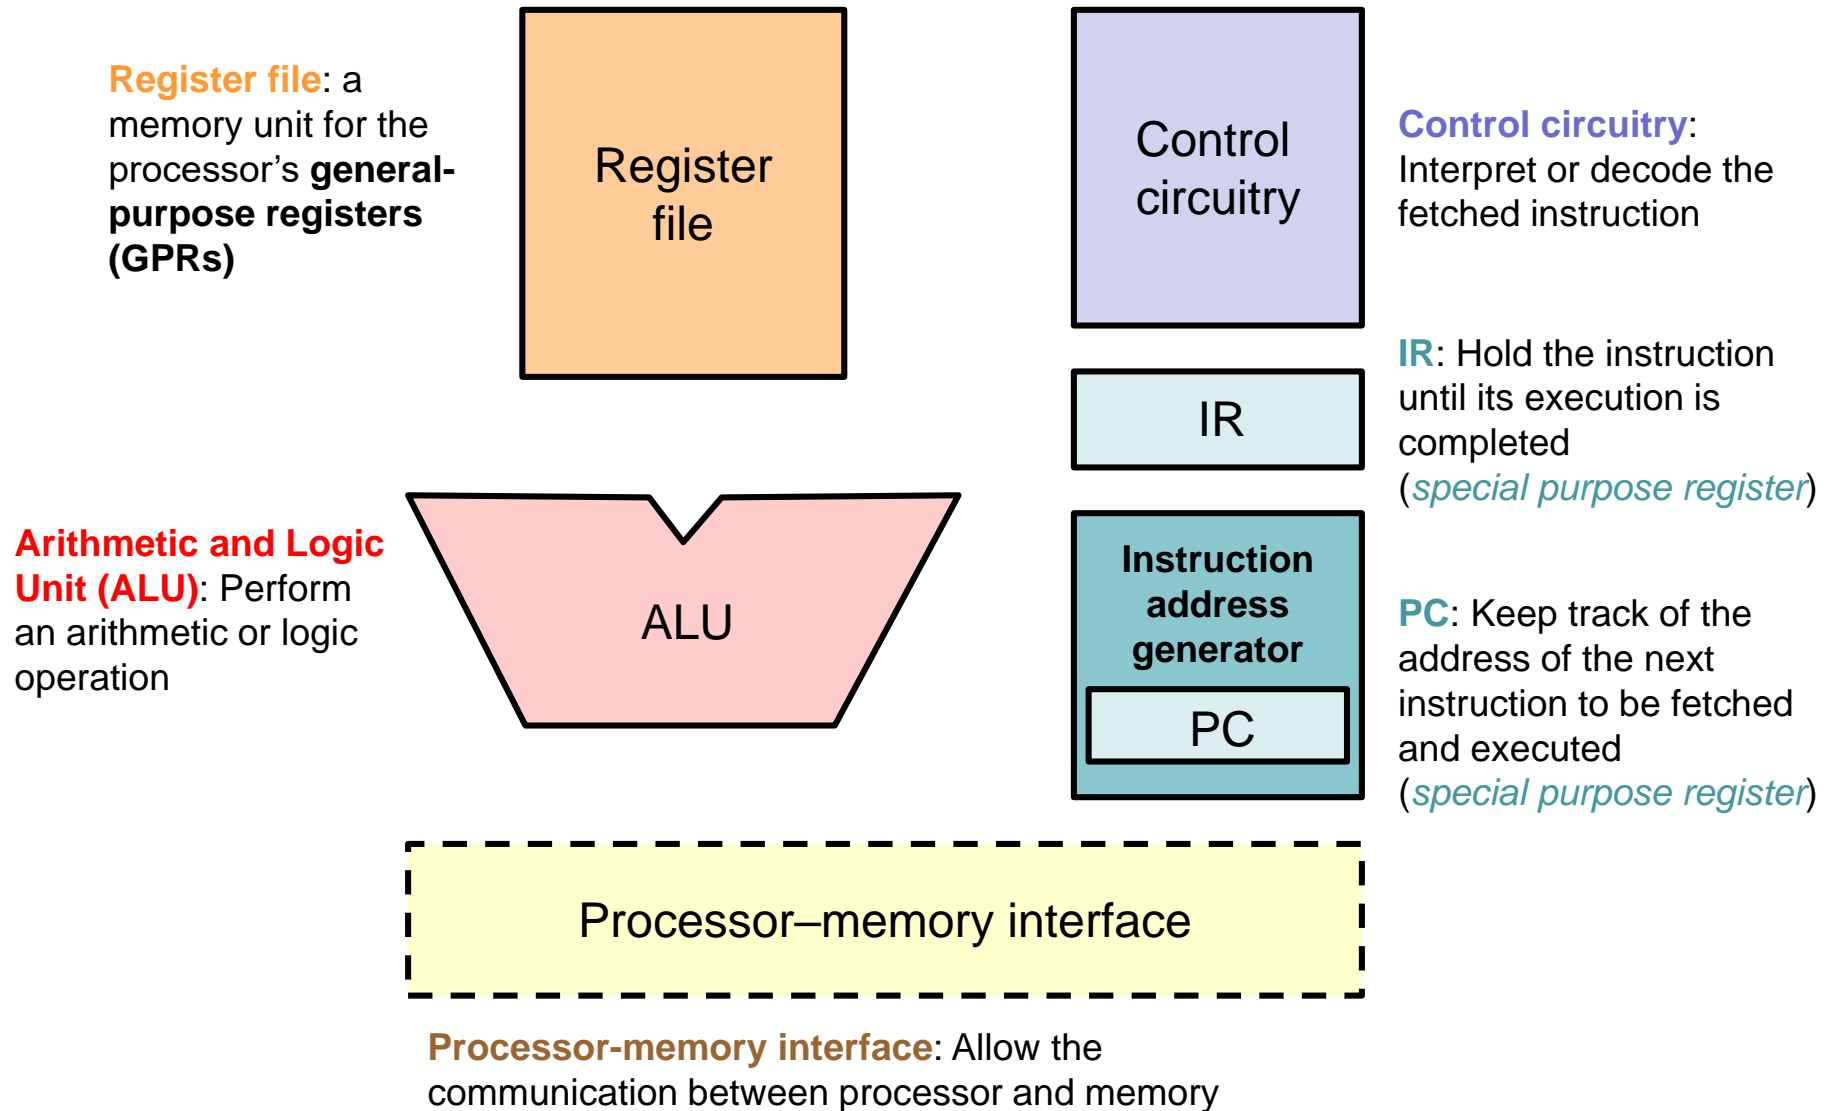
Register file: a memory unit for the processor's general-purpose registers (GPRs)

Register file

Control circuitry

Control circuitry: Interpret or decode the fetched instruction

IR

IR: Hold the instruction until its execution is completed (special purpose register)

Arithmetic and Logic Unit (ALU): Perform an arithmetic or logic operation

ALU

Instruction address generator

PC

PC: Keep track of the address of the next instruction to be fetched and executed (special purpose register)

Processor–memory interface

Processor-memory interface: Allow the communication between processor and memory